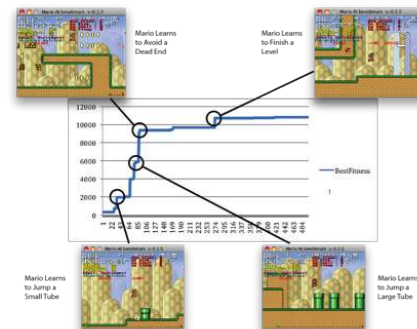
Mario AI benchmark - v 0.1.5

Mario Learns to Avoid a Dead End

Mario AI benchmark - v 0.1.5

Mario Learns to Finish a Level

12000
10000
8000
6000
4000
2000
0

1
22
43
64
85
106
127
148
169
190
211
232
253
274
295
316
337
358
379
400
421
442
463
484

BestFitness

Mario AI benchmark - v 0.1.5

Mario Learns to Jump a Small Tube

Mario AI benchmark - v 0.1.5

Mario Learns to Jump a Large Tube